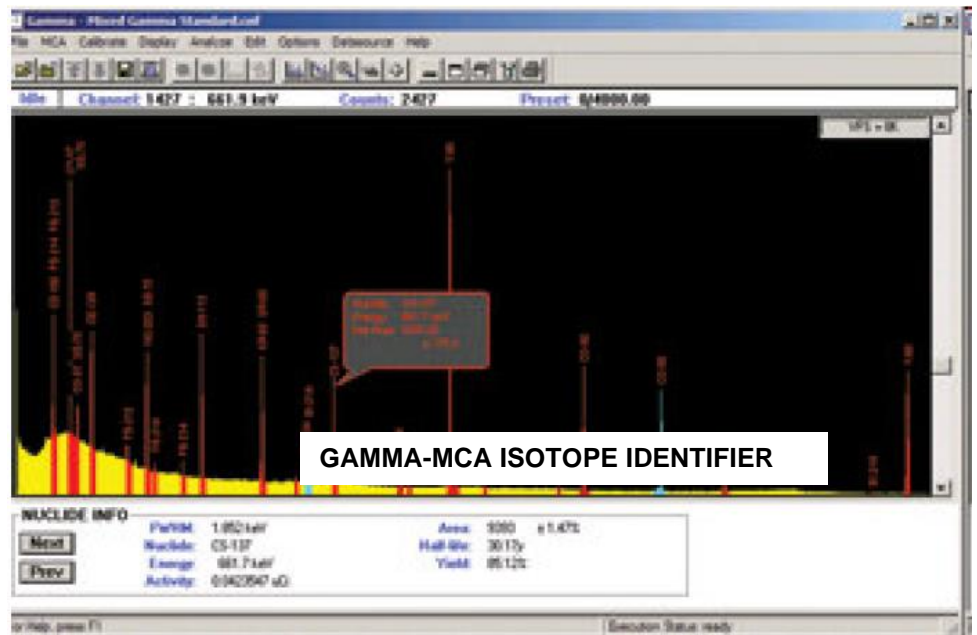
Gamma - Mixed Gamma Standard.cnf

File MCA Calibrate Display Analyze Edit Options Datasource Help

Idle Channel: 1427 : 661.9 keV Counts: 2427 Preset: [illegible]

GAMMA-MCA ISOTOPE IDENTIFIER

NUCLIDE INFO

Next

Prev

FWHM: 1.852 keV
Nuclide: CS-137
Energy: 661.71 keV
Activity: 0.0423547 uCi

Area: 9393 ±1.47%
Half-life: 30.17y
Yield: 85.12%

or Help, press F1

Execution Status: ready